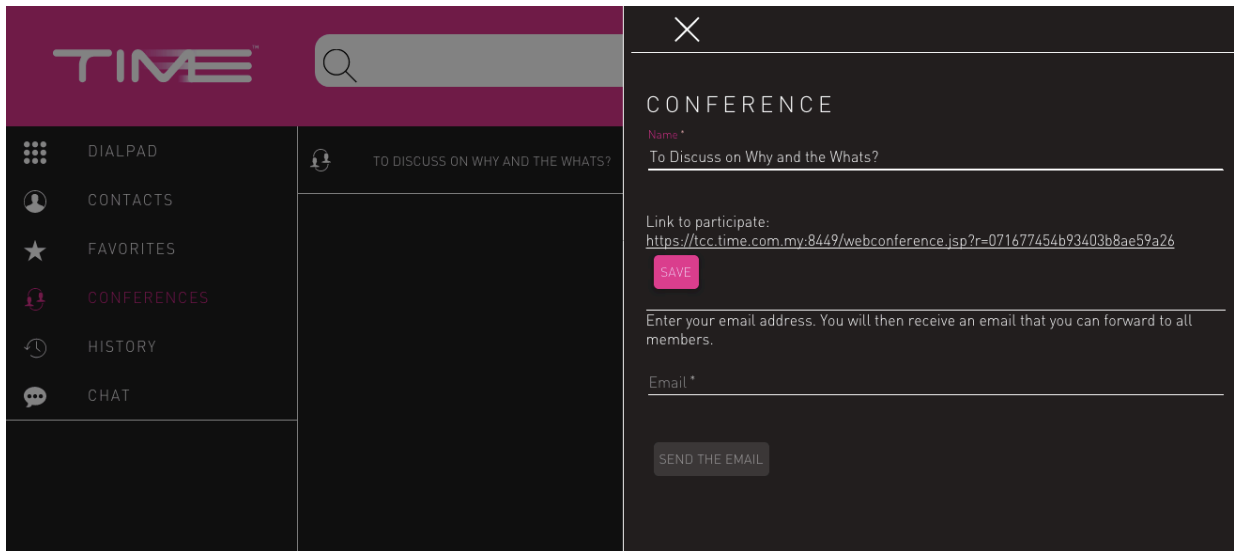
TIME™

DIALPAD
CONTACTS
FAVORITES
CONFERENCES
HISTORY
CHAT

TO DISCUSS ON WHY AND THE WHATS?

CONFERENCE

Name *
To Discuss on Why and the Whats?

Link to participate:
https://tcc.time.com.my:8449/webconference.jsp?r=071677454b93403b8ae59a26

SAVE

Enter your email address. You will then receive an email that you can forward to all members.

Email *

SEND THE EMAIL